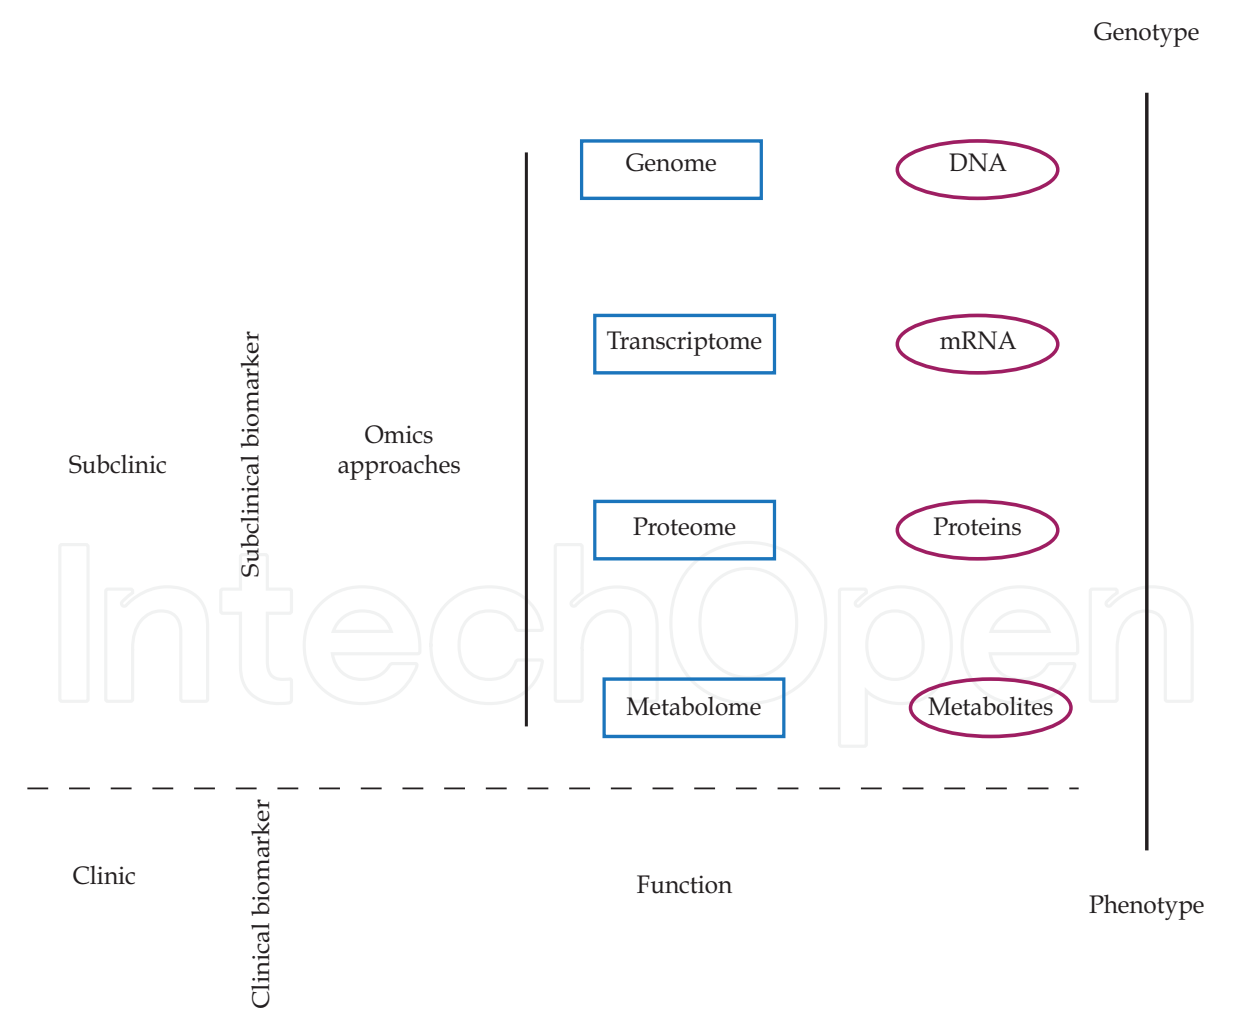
Genotype

Genome

DNA

Transcriptome

mRNA

Subclinic

Subclinical biomarker

Omics approaches

Proteome

Proteins

Metabolome

Metabolites

IntechOpen

Clinic

Clinical biomarker

Function

Phenotype